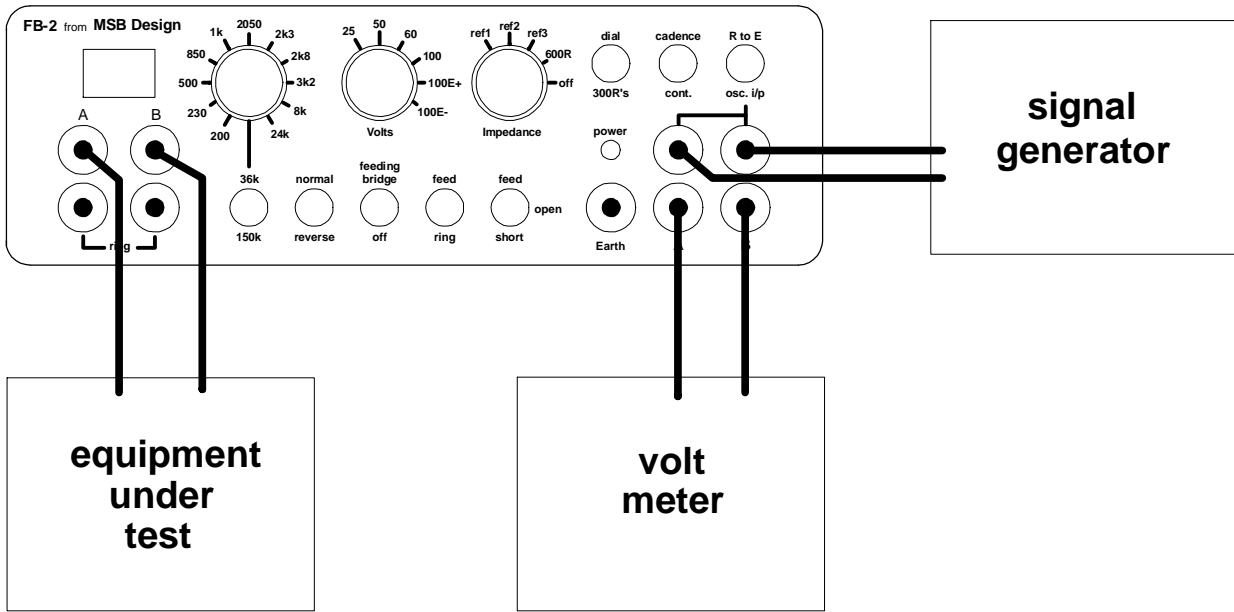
FB-2 from MSB Design

1k
2050
2k3
850
2k8
500
3k2
230
8k
200
24k
36k
150k

25
50
60
100
100E+
100E-
Volts

ref1
ref2
ref3
600R
off
Impedance

dial
300R's

cadence
cont.

R to E
osc. i/p

power

A
B

ring

normal
reverse

feeding
bridge
off

feed
ring

feed
open
short

Earth

A

B

signal
generator

equipment
under
test

volt
meter